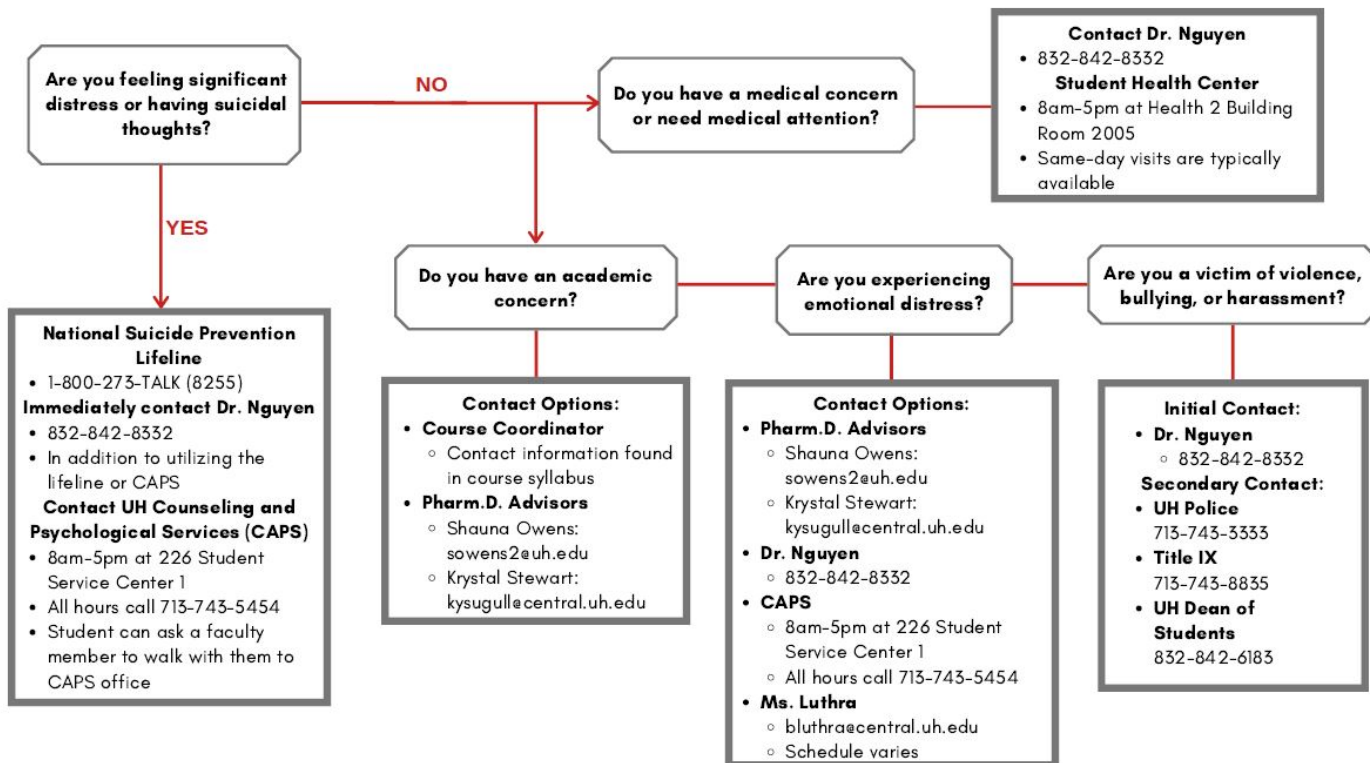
Are you feeling significant distress or having suicidal thoughts?

NO

Do you have a medical concern or need medical attention?

Contact Dr. Nguyen
- 832-842-8332
Student Health Center
- 8am-5pm at Health 2 Building Room 2005
- Same-day visits are typically available

YES

National Suicide Prevention Lifeline
- 1-800-273-TALK (8255)
Immediately contact Dr. Nguyen
- 832-842-8332
- In addition to utilizing the lifeline or CAPS
Contact UH Counseling and Psychological Services (CAPS)
- 8am-5pm at 226 Student Service Center 1
- All hours call 713-743-5454
- Student can ask a faculty member to walk with them to CAPS office

Do you have an academic concern?

Contact Options:
- Course Coordinator
  - Contact information found in course syllabus
- Pharm.D. Advisors
  - Shauna Owens: sowens2@uh.edu
  - Krystal Stewart: kysugull@central.uh.edu

Are you experiencing emotional distress?

Contact Options:
- Pharm.D. Advisors
  - Shauna Owens: sowens2@uh.edu
  - Krystal Stewart: kysugull@central.uh.edu
- Dr. Nguyen
  - 832-842-8332
- CAPS
  - 8am-5pm at 226 Student Service Center 1
  - All hours call 713-743-5454
- Ms. Luthra
  - bluthra@central.uh.edu
  - Schedule varies

Are you a victim of violence, bullying, or harassment?

Initial Contact:
- Dr. Nguyen
  - 832-842-8332
Secondary Contact:
- UH Police 713-743-3333
- Title IX 713-743-8835
- UH Dean of Students 832-842-6183